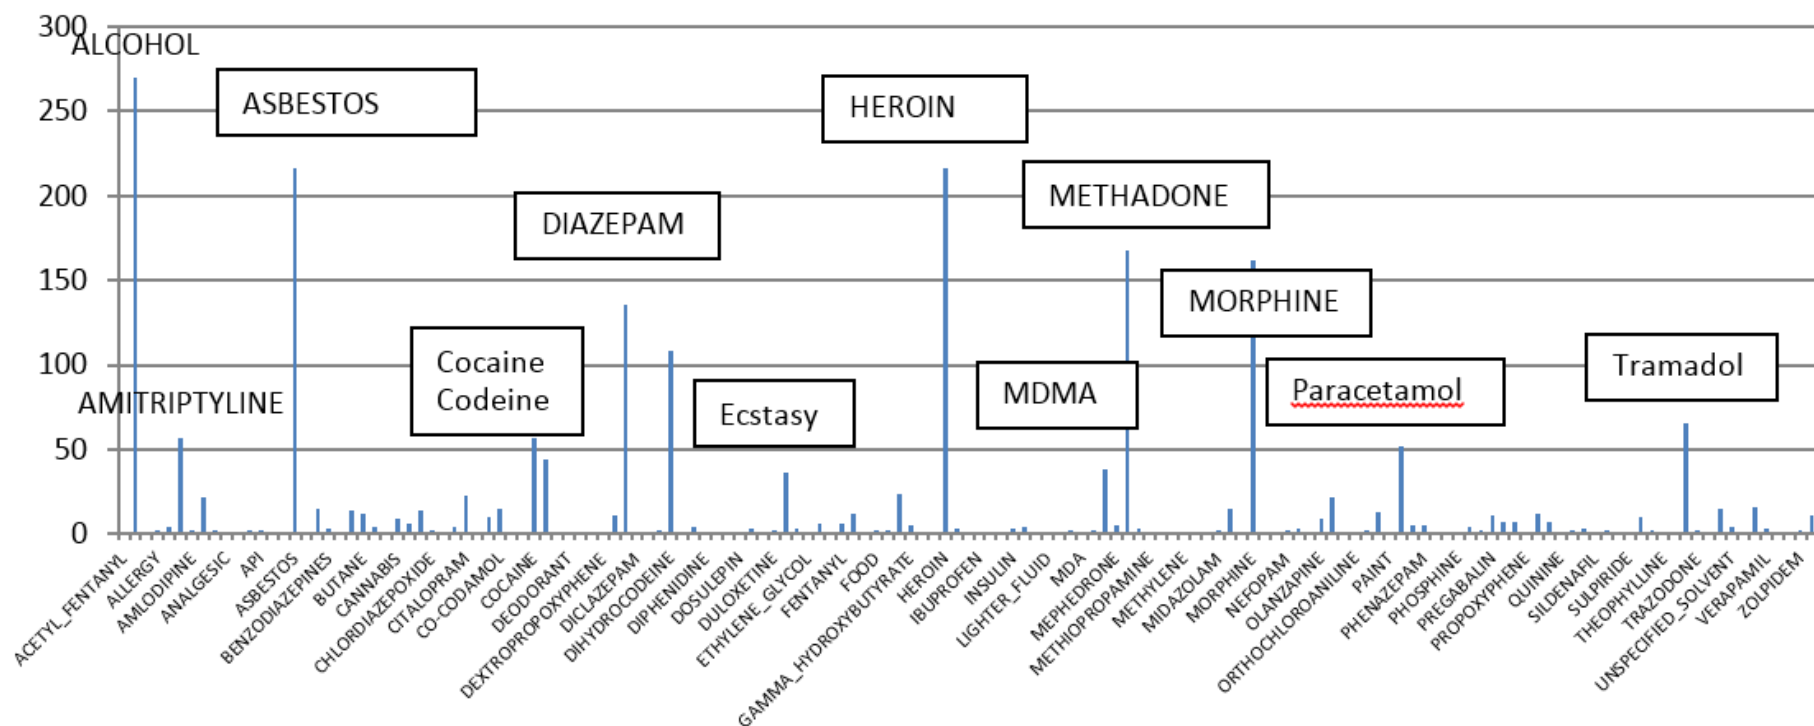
300
250
200
150
100
50
0

ALCOHOL
ASBESTOS
HEROIN
METHADONE
DIAZEPAM
MORPHINE
Cocaine
Codeine
AMITRIPTYLINE
Ecstasy
MDMA
Paracetamol
Tramadol

ACETYL_FENTANYL
ALLERGY
AMLODIPINE
ANALGESIC
API
ASBESTOS
BENZODIAZEPINES
BUTANE
CANNABIS
CHLORDIAZEPOXIDE
CITALOPRAM
CO-CODAMOL
COCAINE
DEODORANT
DEXTROPROPOXYPHENE
DICLAZEPAM
DIHYDROCODEINE
DIPHENIDINE
DOSULEPIN
DULOXETINE
ETHYLENE_GLYCOL
FENTANYL
FOOD
GAMMA_HYDROXYBUTYRATE
HEROIN
IBUPROFEN
INSULIN
LIGHTER_FLUID
MDA
MEPHEDRONE
METHIOPROPAMINE
METHYLENE
MIDAZOLAM
MORPHINE
NEFOPAM
OLANZAPINE
ORTHOCHLOROANILINE
PAINT
PHENAZEPAM
PHOSPHINE
PREGABALIN
PROPOXYPHENE
QUININE
SILDENAFIL
SULPIRIDE
THEOPHYLLINE
TRAZODONE
UNSPECIFIED_SOLVENT
VERAPAMIL
ZOLPIDEM